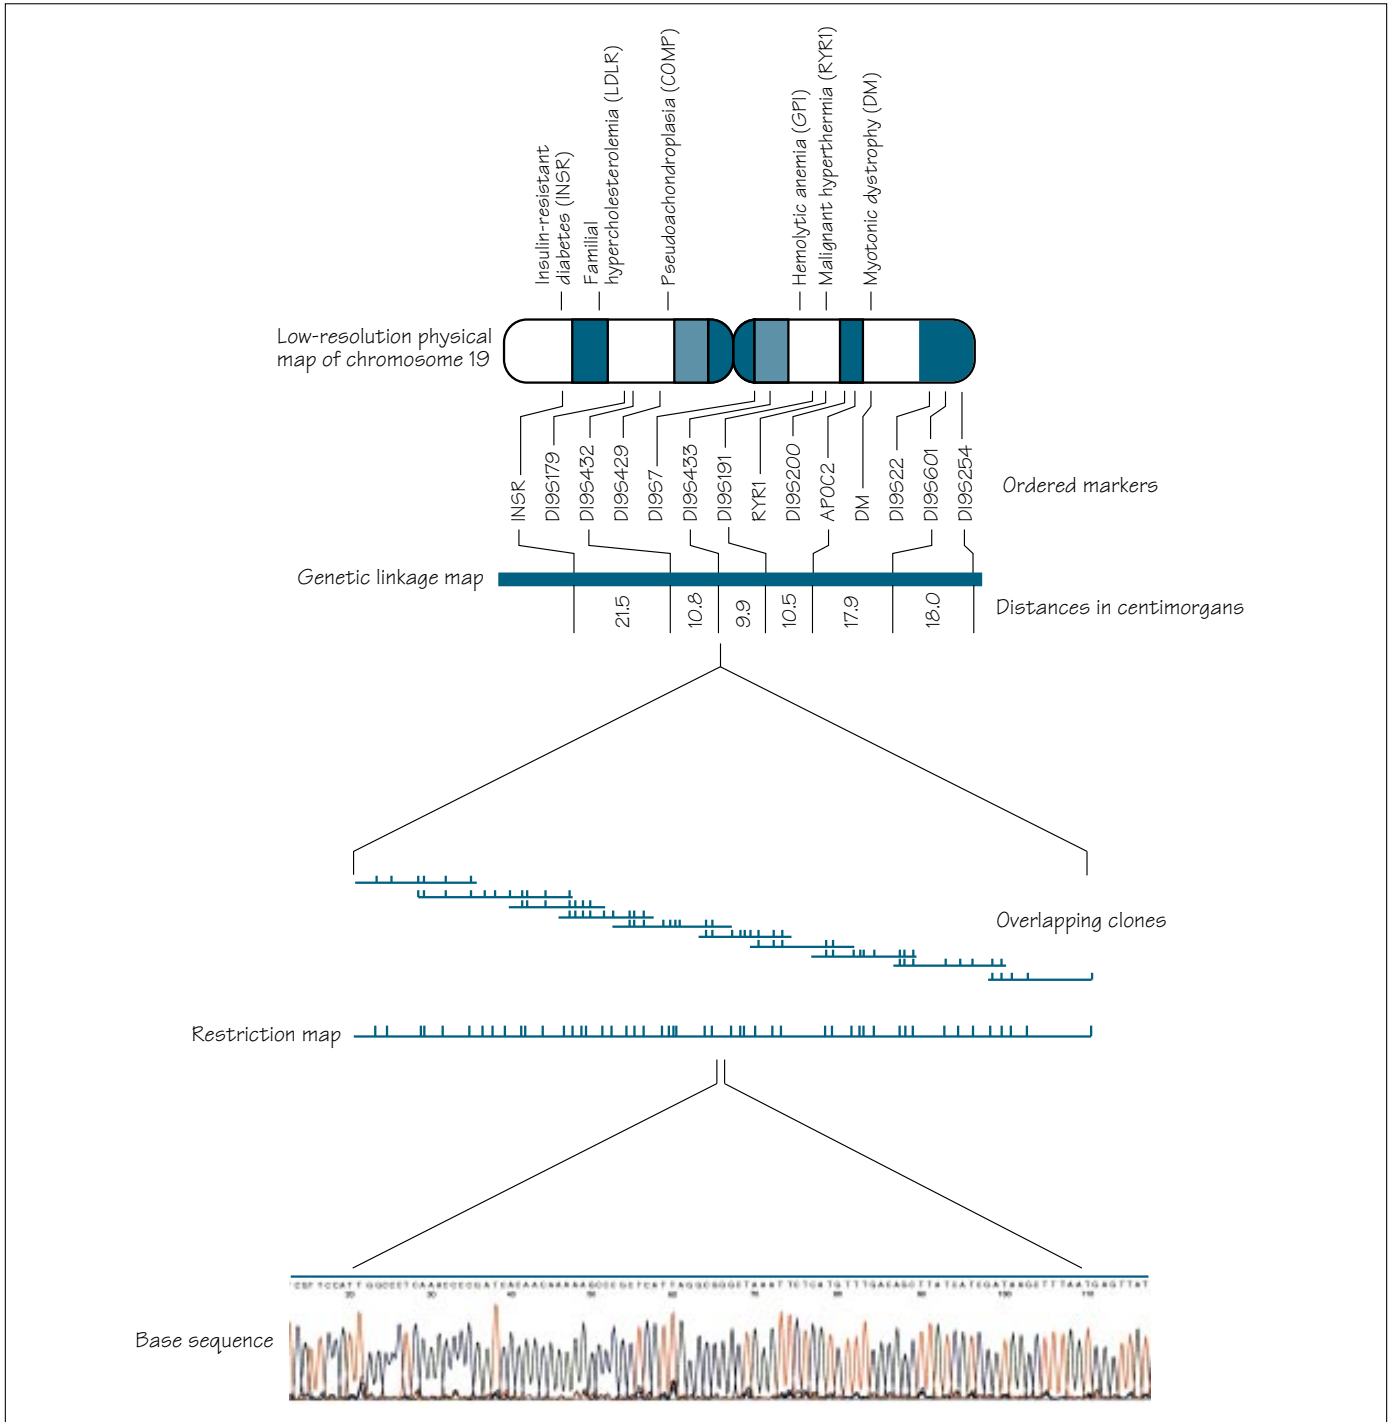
Insulin-resistant diabetes (INSR)
Familial hypercholesterolemia (LDLR)
Pseudoachondroplasia (COMP)
Hemolytic anemia (GPI)
Malignant hyperthermia (RYR1)
Myotonic dystrophy (DM)

Low-resolution physical map of chromosome 19

INSR
D19S179
D19S432
D19S429
D19S7
D19S433
D19S191
RYR1
D19S200
APOC2
DM
D19S22
D19S601
D19S254

Ordered markers

Genetic linkage map

21.5
10.8
9.9
10.5
17.9
18.0

Distances in centimorgans

Overlapping clones

Restriction map

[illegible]

Base sequence